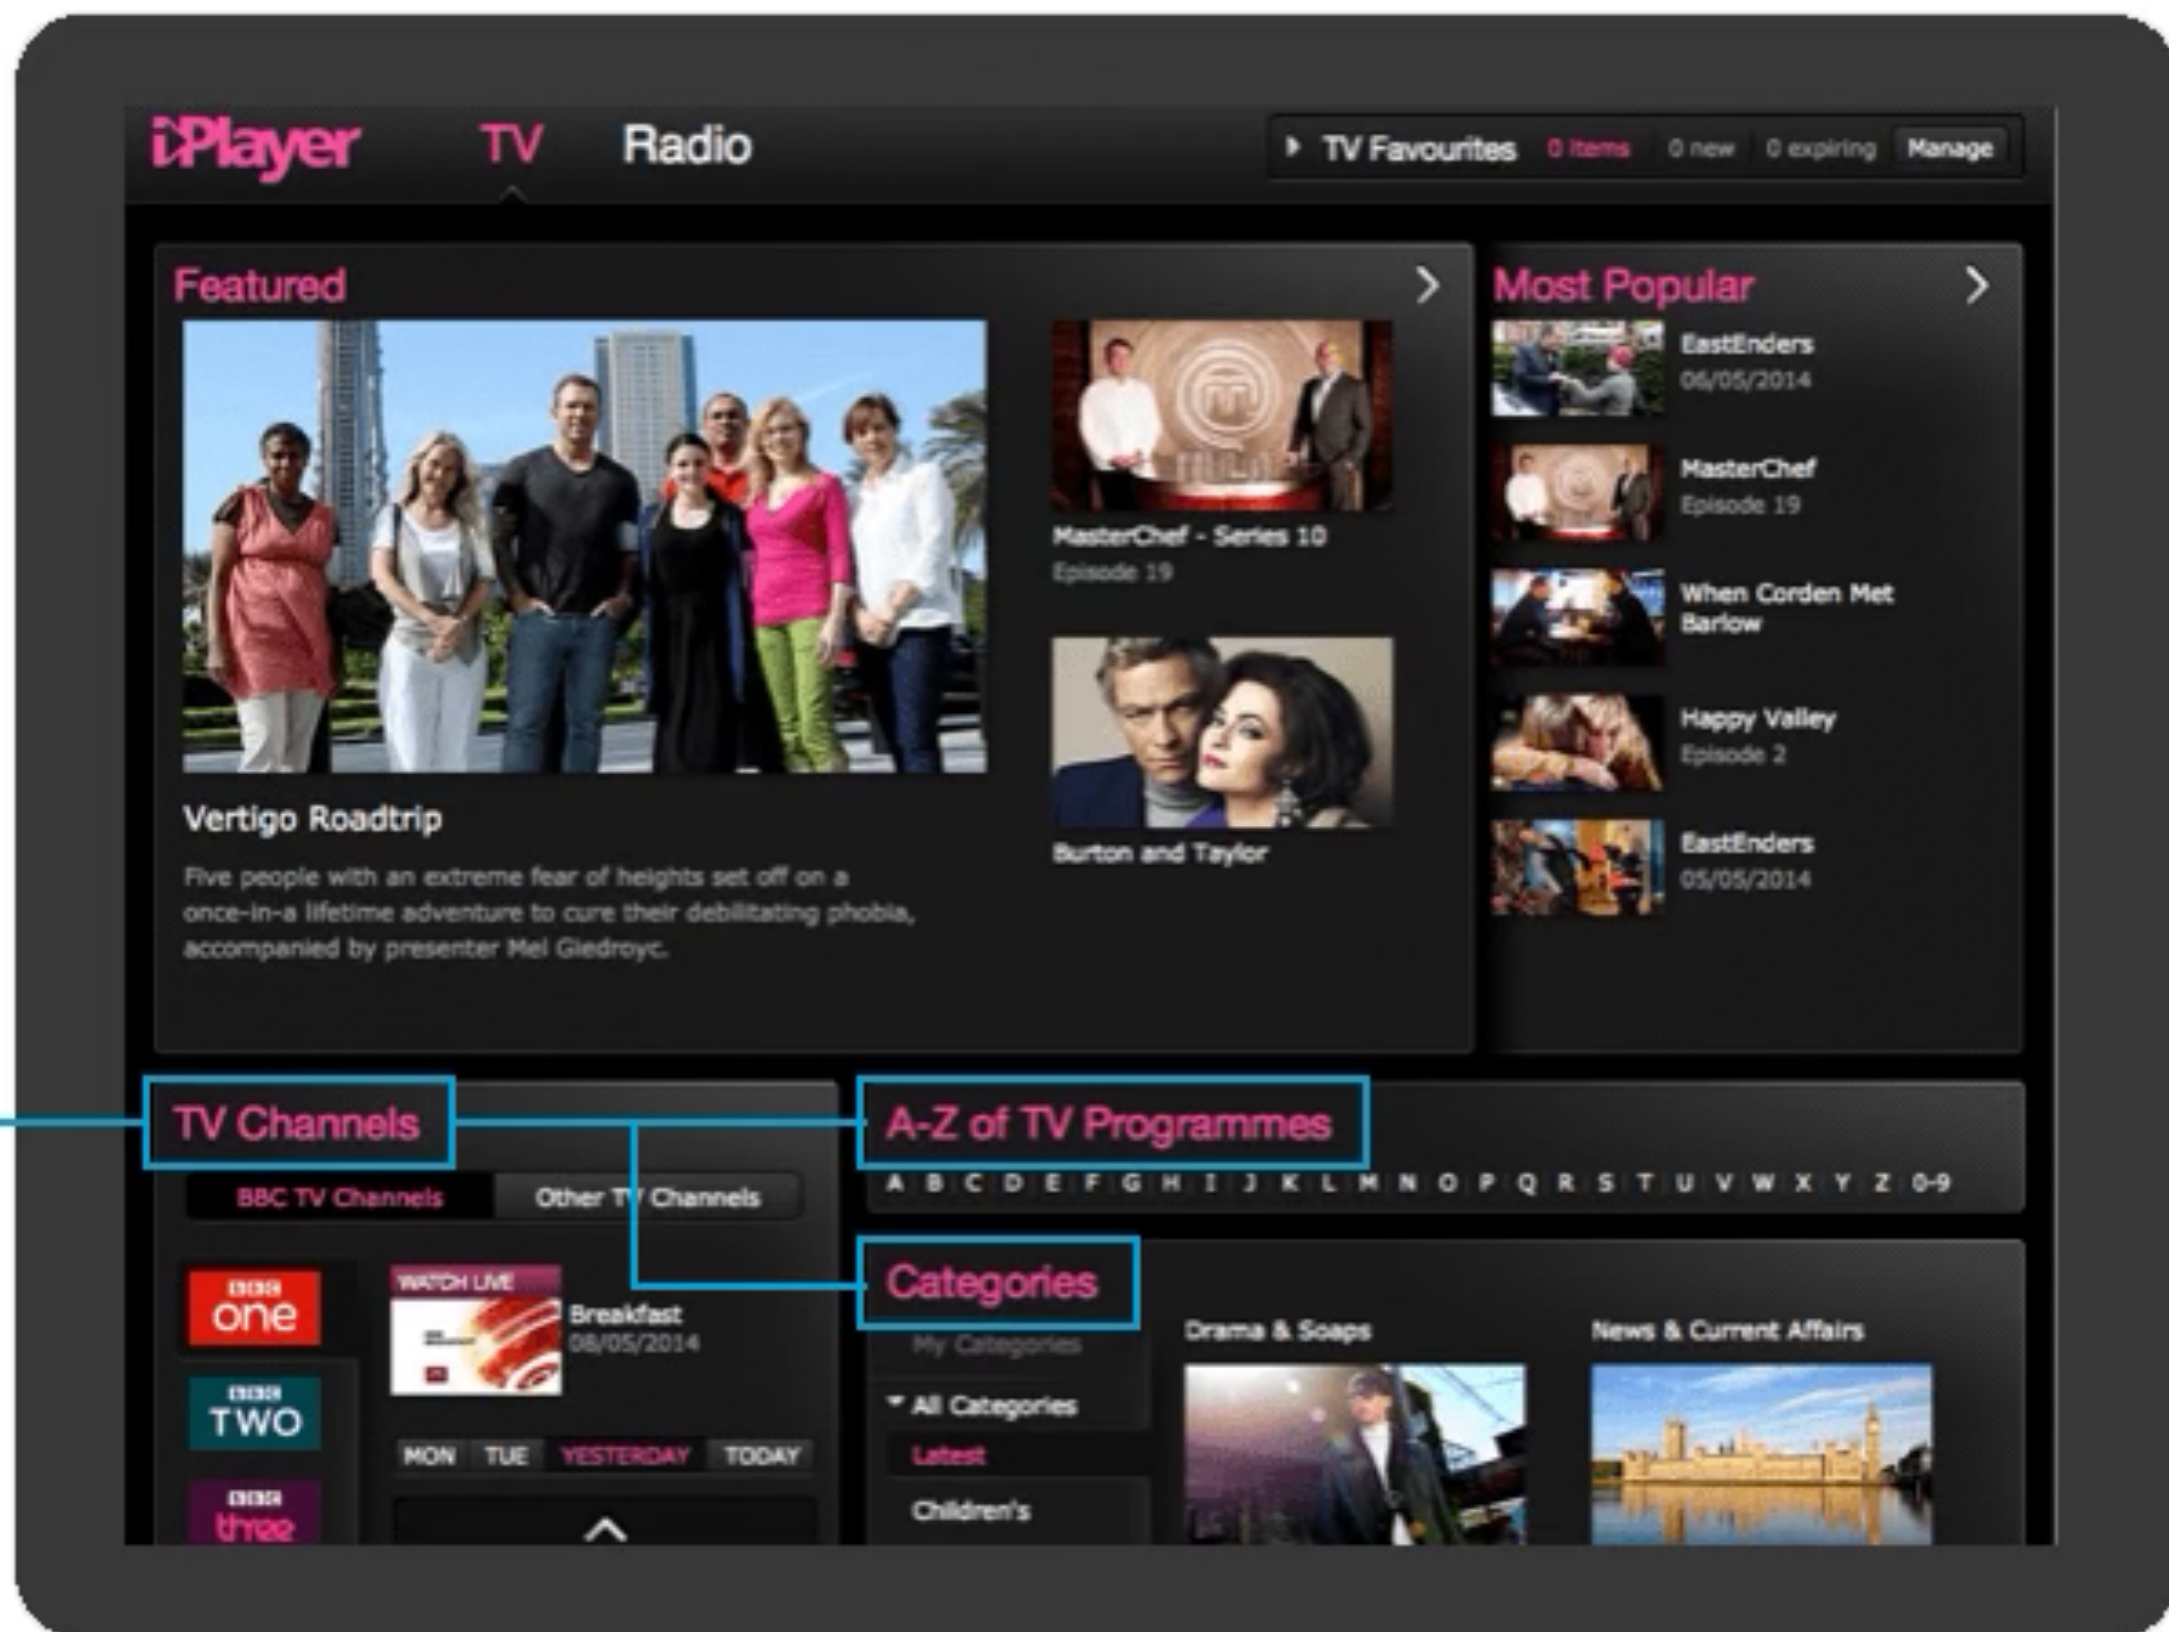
iPlayer TV Radio

TV Favourites 0 items 0 new 0 expiring Manage

Featured

Vertigo Roadtrip

Five people with an extreme fear of heights set off on a once-in-a lifetime adventure to cure their debilitating phobia, accompanied by presenter Mel Giedroyc.

MasterChef - Series 10
Episode 19

Burton and Taylor

Most Popular

EastEnders
06/05/2014

MasterChef
Episode 19

When Corden Met Barlow

Happy Valley
Episode 2

EastEnders
05/05/2014

TV Channels

BBC TV Channels | Other TV Channels

BBC one

BBC TWO

BBC three

WATCH LIVE

Breakfast
08/05/2014

MON TUE YESTERDAY TODAY

A-Z of TV Programmes

A B C D E F G H I J K L M N O P Q R S T U V W X Y Z 0-9

Categories

My Categories

All Categories

Latest

Children's

Drama & Soaps

News & Current Affairs